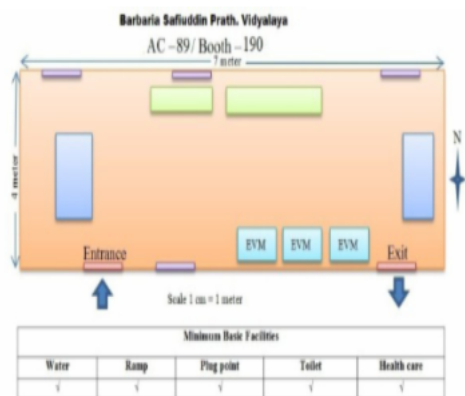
Barbaria Safiuddin Prath. Vidyalaya

AC – 89 / Booth – 190

7 meter

4 meter

N

EVM EVM EVM

Entrance

Exit

Scale 1 cm = 1 meter

| Minimum Basic Facilities | | | | |
|---|---|---|---|---|
| Water | Ramp | Plug point | Toilet | Health care |
| √ | √ | √ | √ | √ |